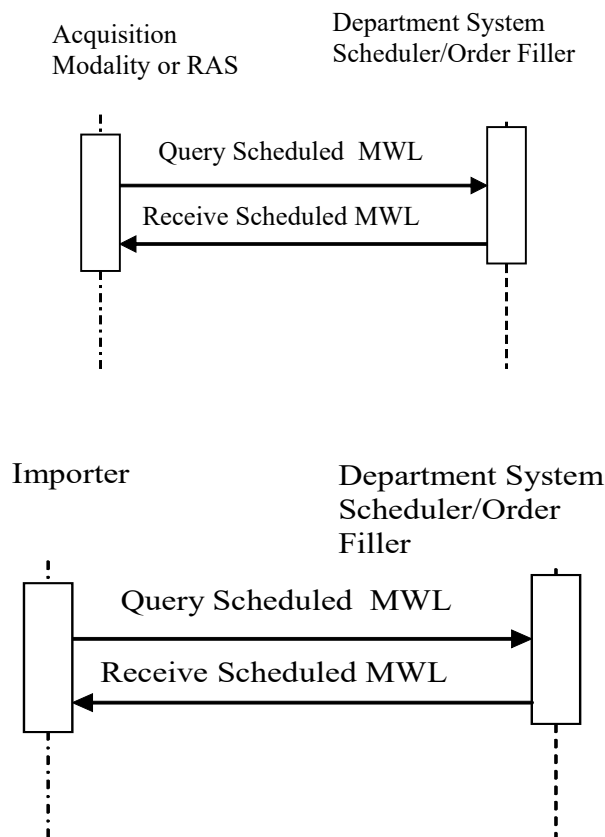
Acquisition Modality or RAS

Department System Scheduler/Order Filler

Query Scheduled MWL

Receive Scheduled MWL

Importer

Department System Scheduler/Order Filler

Query Scheduled MWL

Receive Scheduled MWL